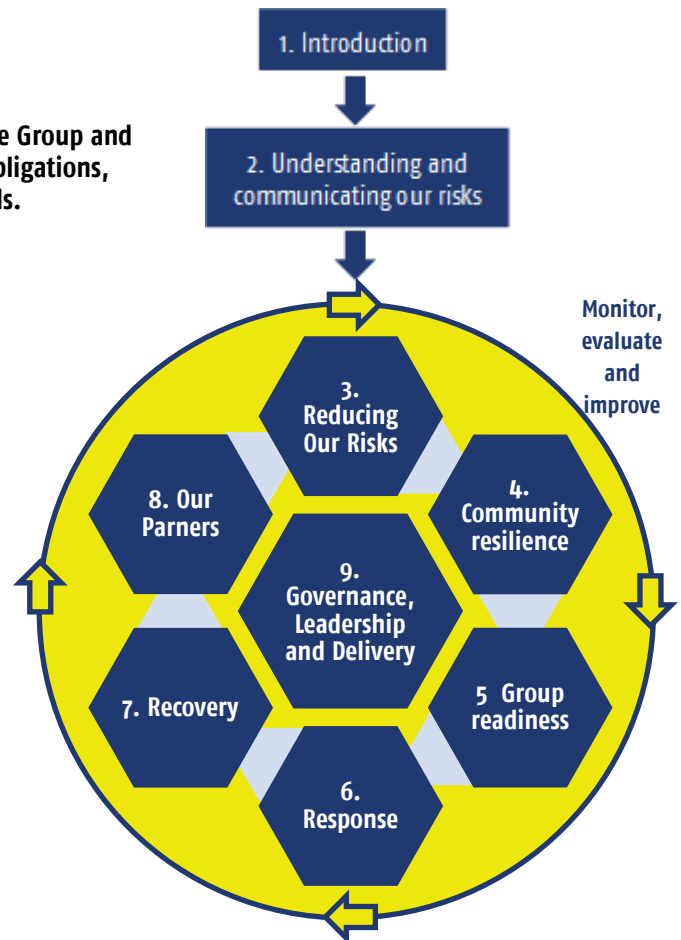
e Group and
oligations,
ls.

1. Introduction

2. Understanding and communicating our risks

Monitor, evaluate and improve

3. Reducing Our Risks

4. Community resilience

5 Group readiness

6. Response

7. Recovery

8. Our Parners

9. Governance, Leadership and Delivery